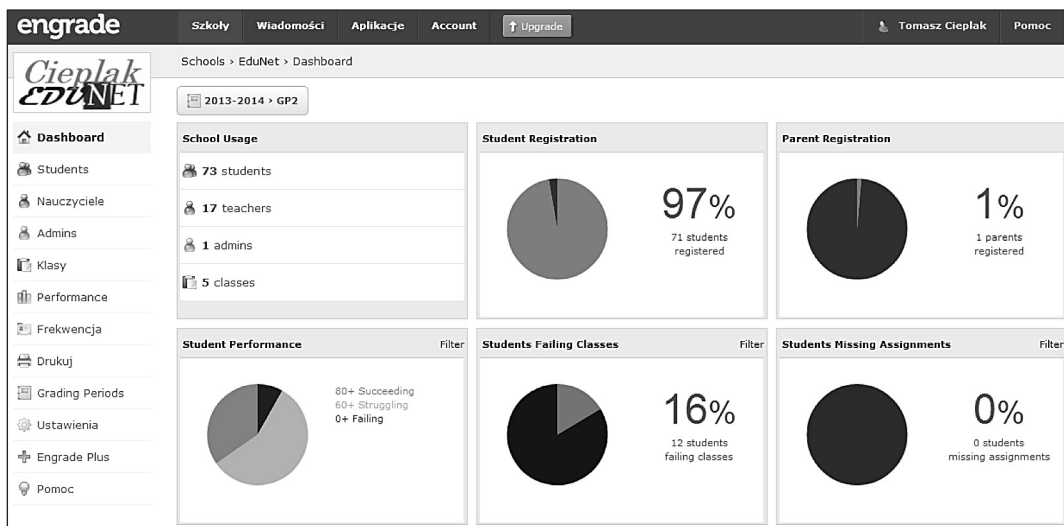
engrade

Szkoły Wiadomości Aplikacje Account Upgrade

Tomasz Cieplak Pomoc

Cieplak EDUNET

Schools › EduNet › Dashboard

2013-2014 › GP2

Dashboard
Students
Nauczyciele
Admins
Klasy
Performance
Frekwencja
Drukuj
Grading Periods
Ustawienia
Engrade Plus
Pomoc

School Usage

73 students

17 teachers

1 admins

5 classes

Student Registration

97%

71 students registered

Parent Registration

1%

1 parents registered

Student Performance

Filter

80+ Succeeding
60+ Struggling
0+ Failing

Students Failing Classes

Filter

16%

12 students failing classes

Students Missing Assignments

Filter

0%

0 students missing assignments